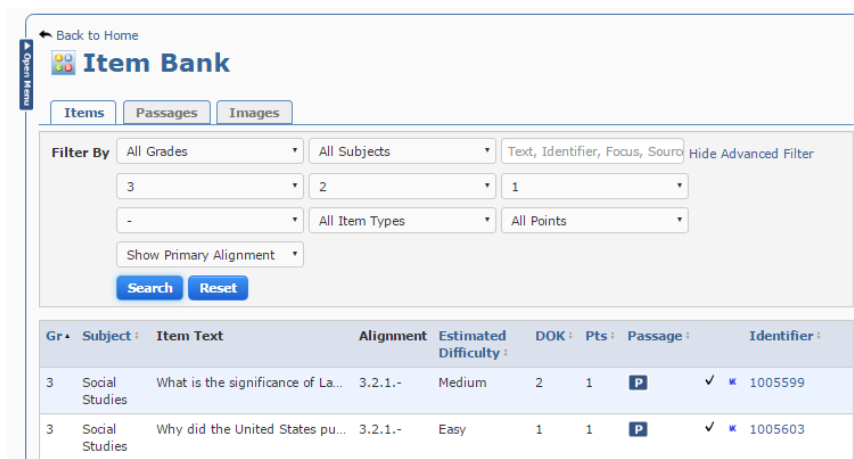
Open Menu

Back to Home

Item Bank

Items | Passages | Images

Filter By
All Grades | All Subjects | Text, Identifier, Focus, Sourc | Hide Advanced Filter
3 | 2 | 1
- | All Item Types | All Points
Show Primary Alignment

Search | Reset

| Gr | Subject | Item Text | Alignment | Estimated Difficulty | DOK | Pts | Passage | | Identifier |
|---|---|---|---|---|---|---|---|---|---|
| 3 | Social Studies | What is the significance of La... | 3.2.1.- | Medium | 2 | 1 | P | ✓ | 1005599 |
| 3 | Social Studies | Why did the United States pu... | 3.2.1.- | Easy | 1 | 1 | P | ✓ | 1005603 |